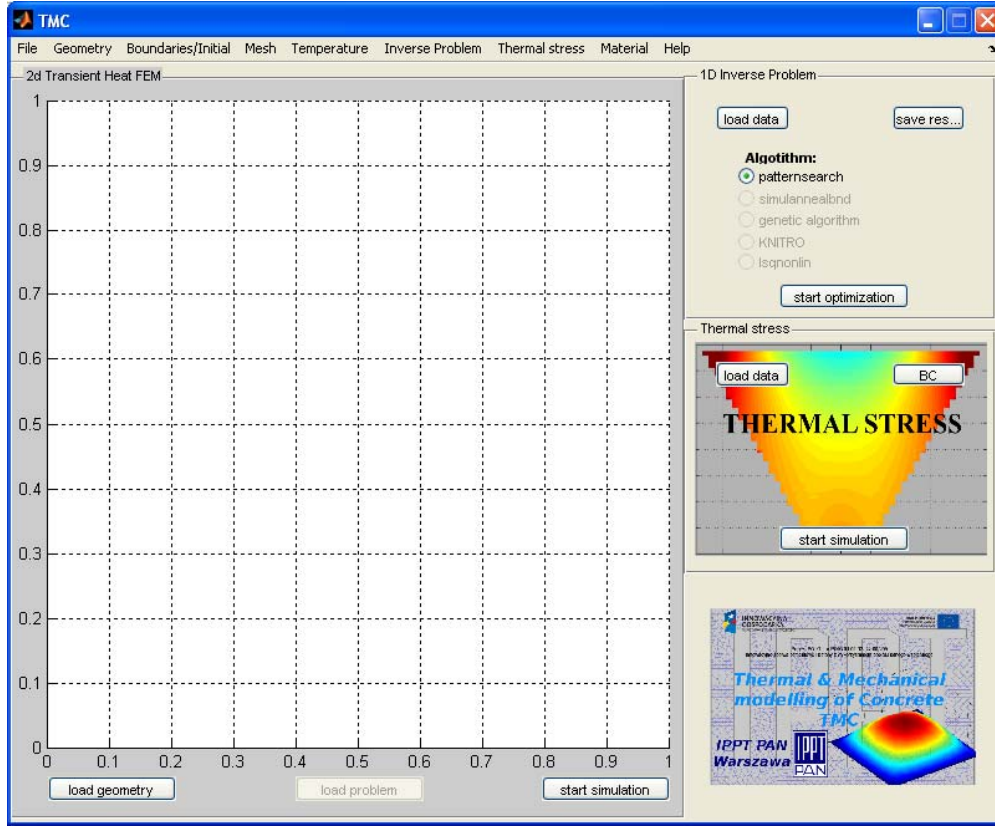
TMC

File Geometry Boundaries/Initial Mesh Temperature Inverse Problem Thermal stress Material Help

2d Transient Heat FEM

1
0.9
0.8
0.7
0.6
0.5
0.4
0.3
0.2
0.1
0

0 0.1 0.2 0.3 0.4 0.5 0.6 0.7 0.8 0.9 1

load geometry
load problem
start simulation

1D Inverse Problem

load data
save res...

Algotithm:
patternsearch
simulannealbnd
genetic algorithm
KNITRO
lsqnonlin

start optimization

Thermal stress

load data
BC

THERMAL STRESS

start simulation

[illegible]

Thermal & Mechanical modelling of Concrete TMC

IPPT PAN Warszawa

IPPT PAN